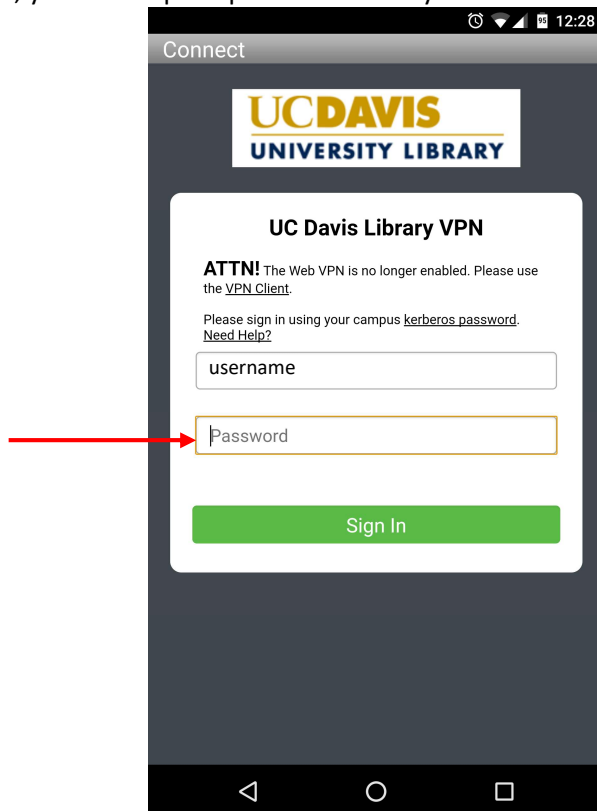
12:28

Connect

UCDAVIS
UNIVERSITY LIBRARY

UC Davis Library VPN

ATTN! The Web VPN is no longer enabled. Please use the VPN Client.

Please sign in using your campus kerberos password. Need Help?

username

Password

Sign In